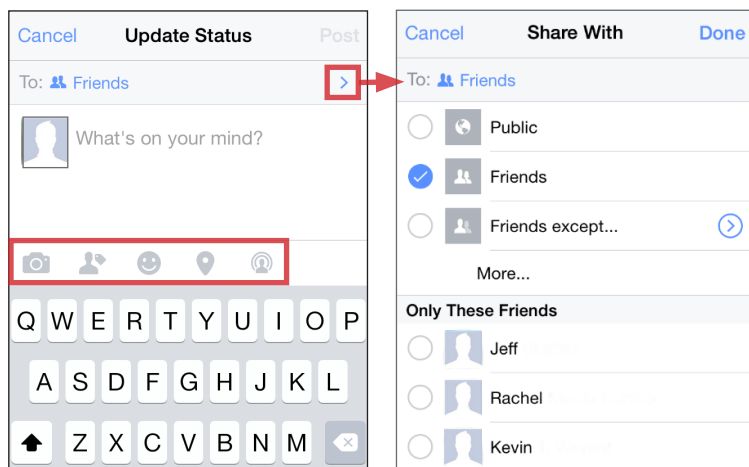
Cancel Update Status Post

To: Friends

What's on your mind?

Q W E R T Y U I O P
A S D F G H J K L
Z X C V B N M

Cancel Share With Done

To: Friends

Public

Friends

Friends except...

More...

Only These Friends

Jeff

Rachel

Kevin